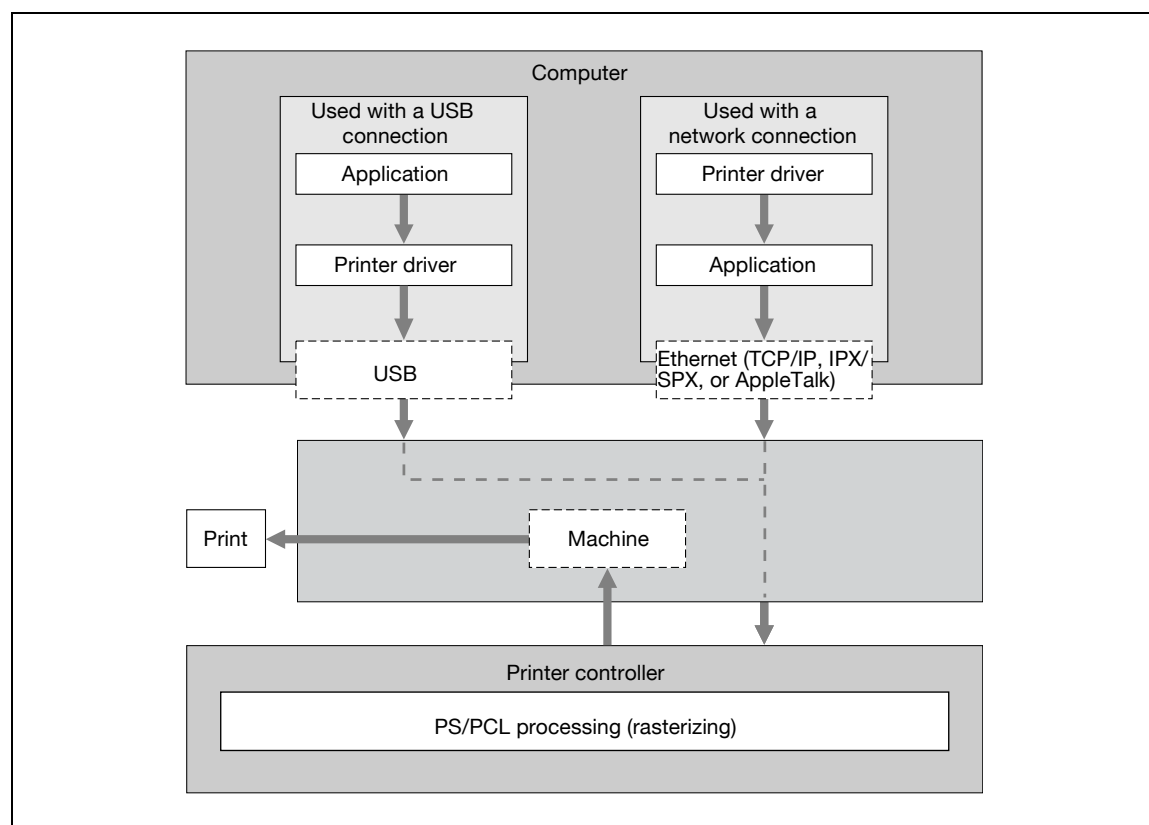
Computer

Used with a USB connection

Application

Printer driver

USB

Used with a network connection

Printer driver

Application

Ethernet (TCP/IP, IPX/SPX, or AppleTalk)

Print

Machine

Printer controller

PS/PCL processing (rasterizing)